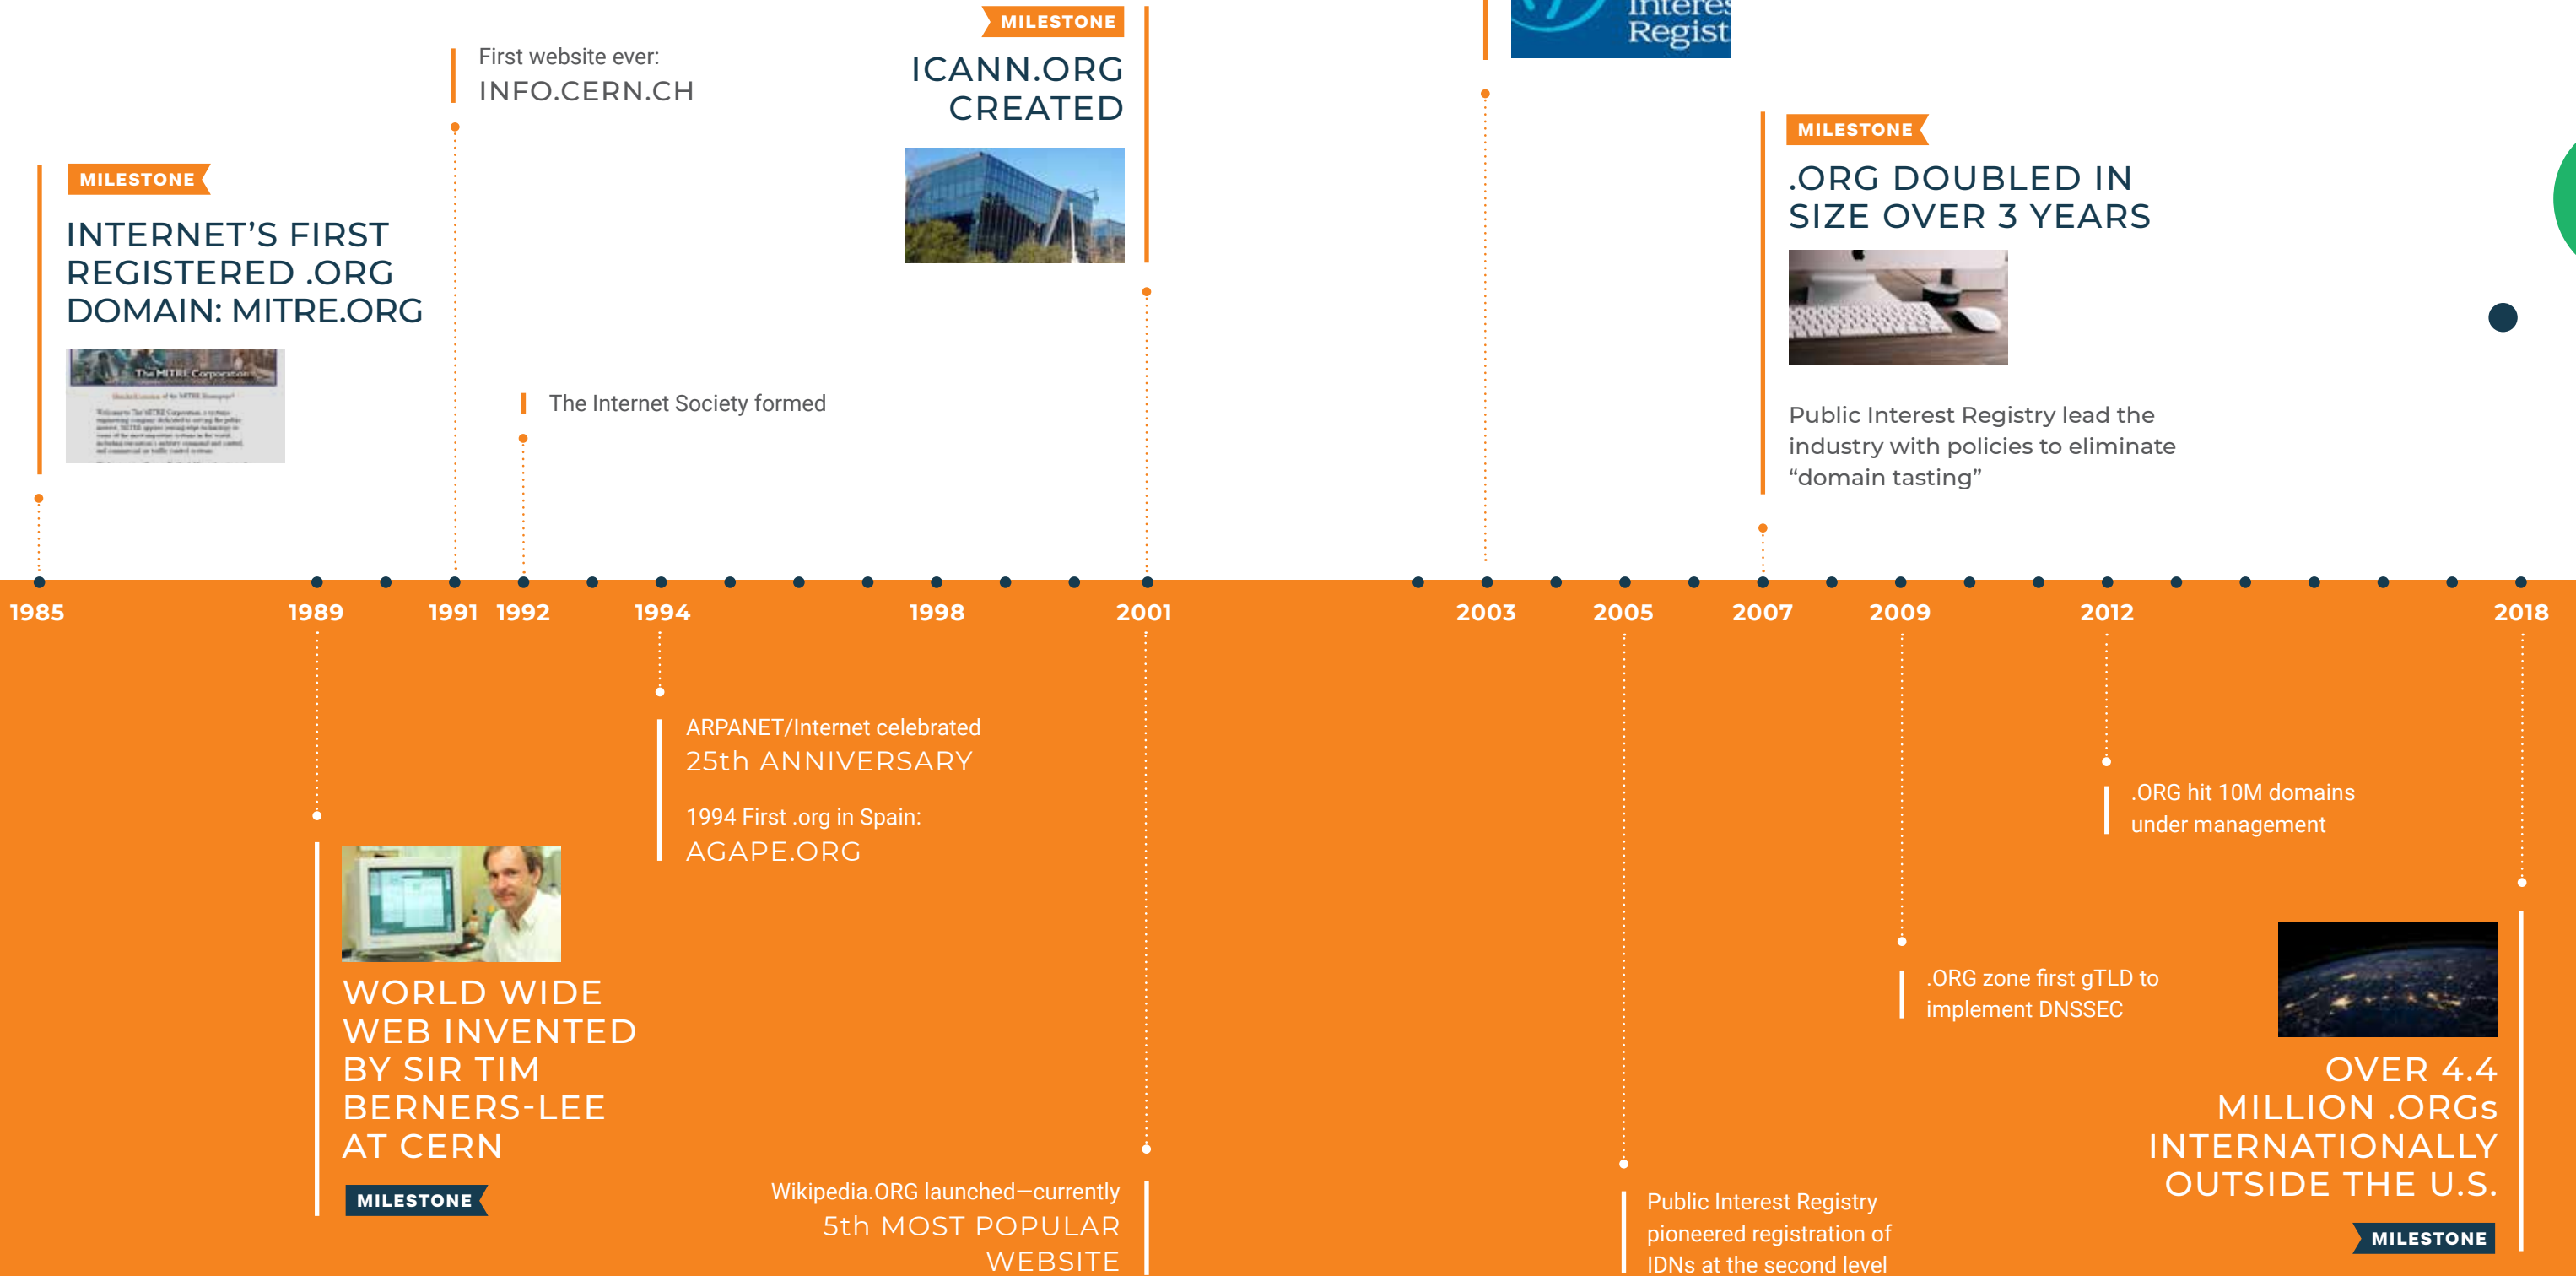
MILESTONE
INTERNET'S FIRST REGISTERED .ORG DOMAIN: MITRE.ORG

The MITRE Corporation

First website ever:
INFO.CERN.CH

The Internet Society formed

MILESTONE
ICANN.ORG CREATED

Interes Regist

MILESTONE
.ORG DOUBLED IN SIZE OVER 3 YEARS

Public Interest Registry lead the industry with policies to eliminate "domain tasting"

1985 1989 1991 1992 1994 1998 2001 2003 2005 2007 2009 2012 2018

WORLD WIDE WEB INVENTED BY SIR TIM BERNERS-LEE AT CERN
MILESTONE

ARPANET/Internet celebrated
25th ANNIVERSARY

1994 First .org in Spain:
AGAPE.ORG

Wikipedia.ORG launched—currently
5th MOST POPULAR WEBSITE

Public Interest Registry pioneered registration of IDNs at the second level

.ORG zone first gTLD to implement DNSSEC

.ORG hit 10M domains under management

OVER 4.4 MILLION .ORGs INTERNATIONALLY OUTSIDE THE U.S.
MILESTONE